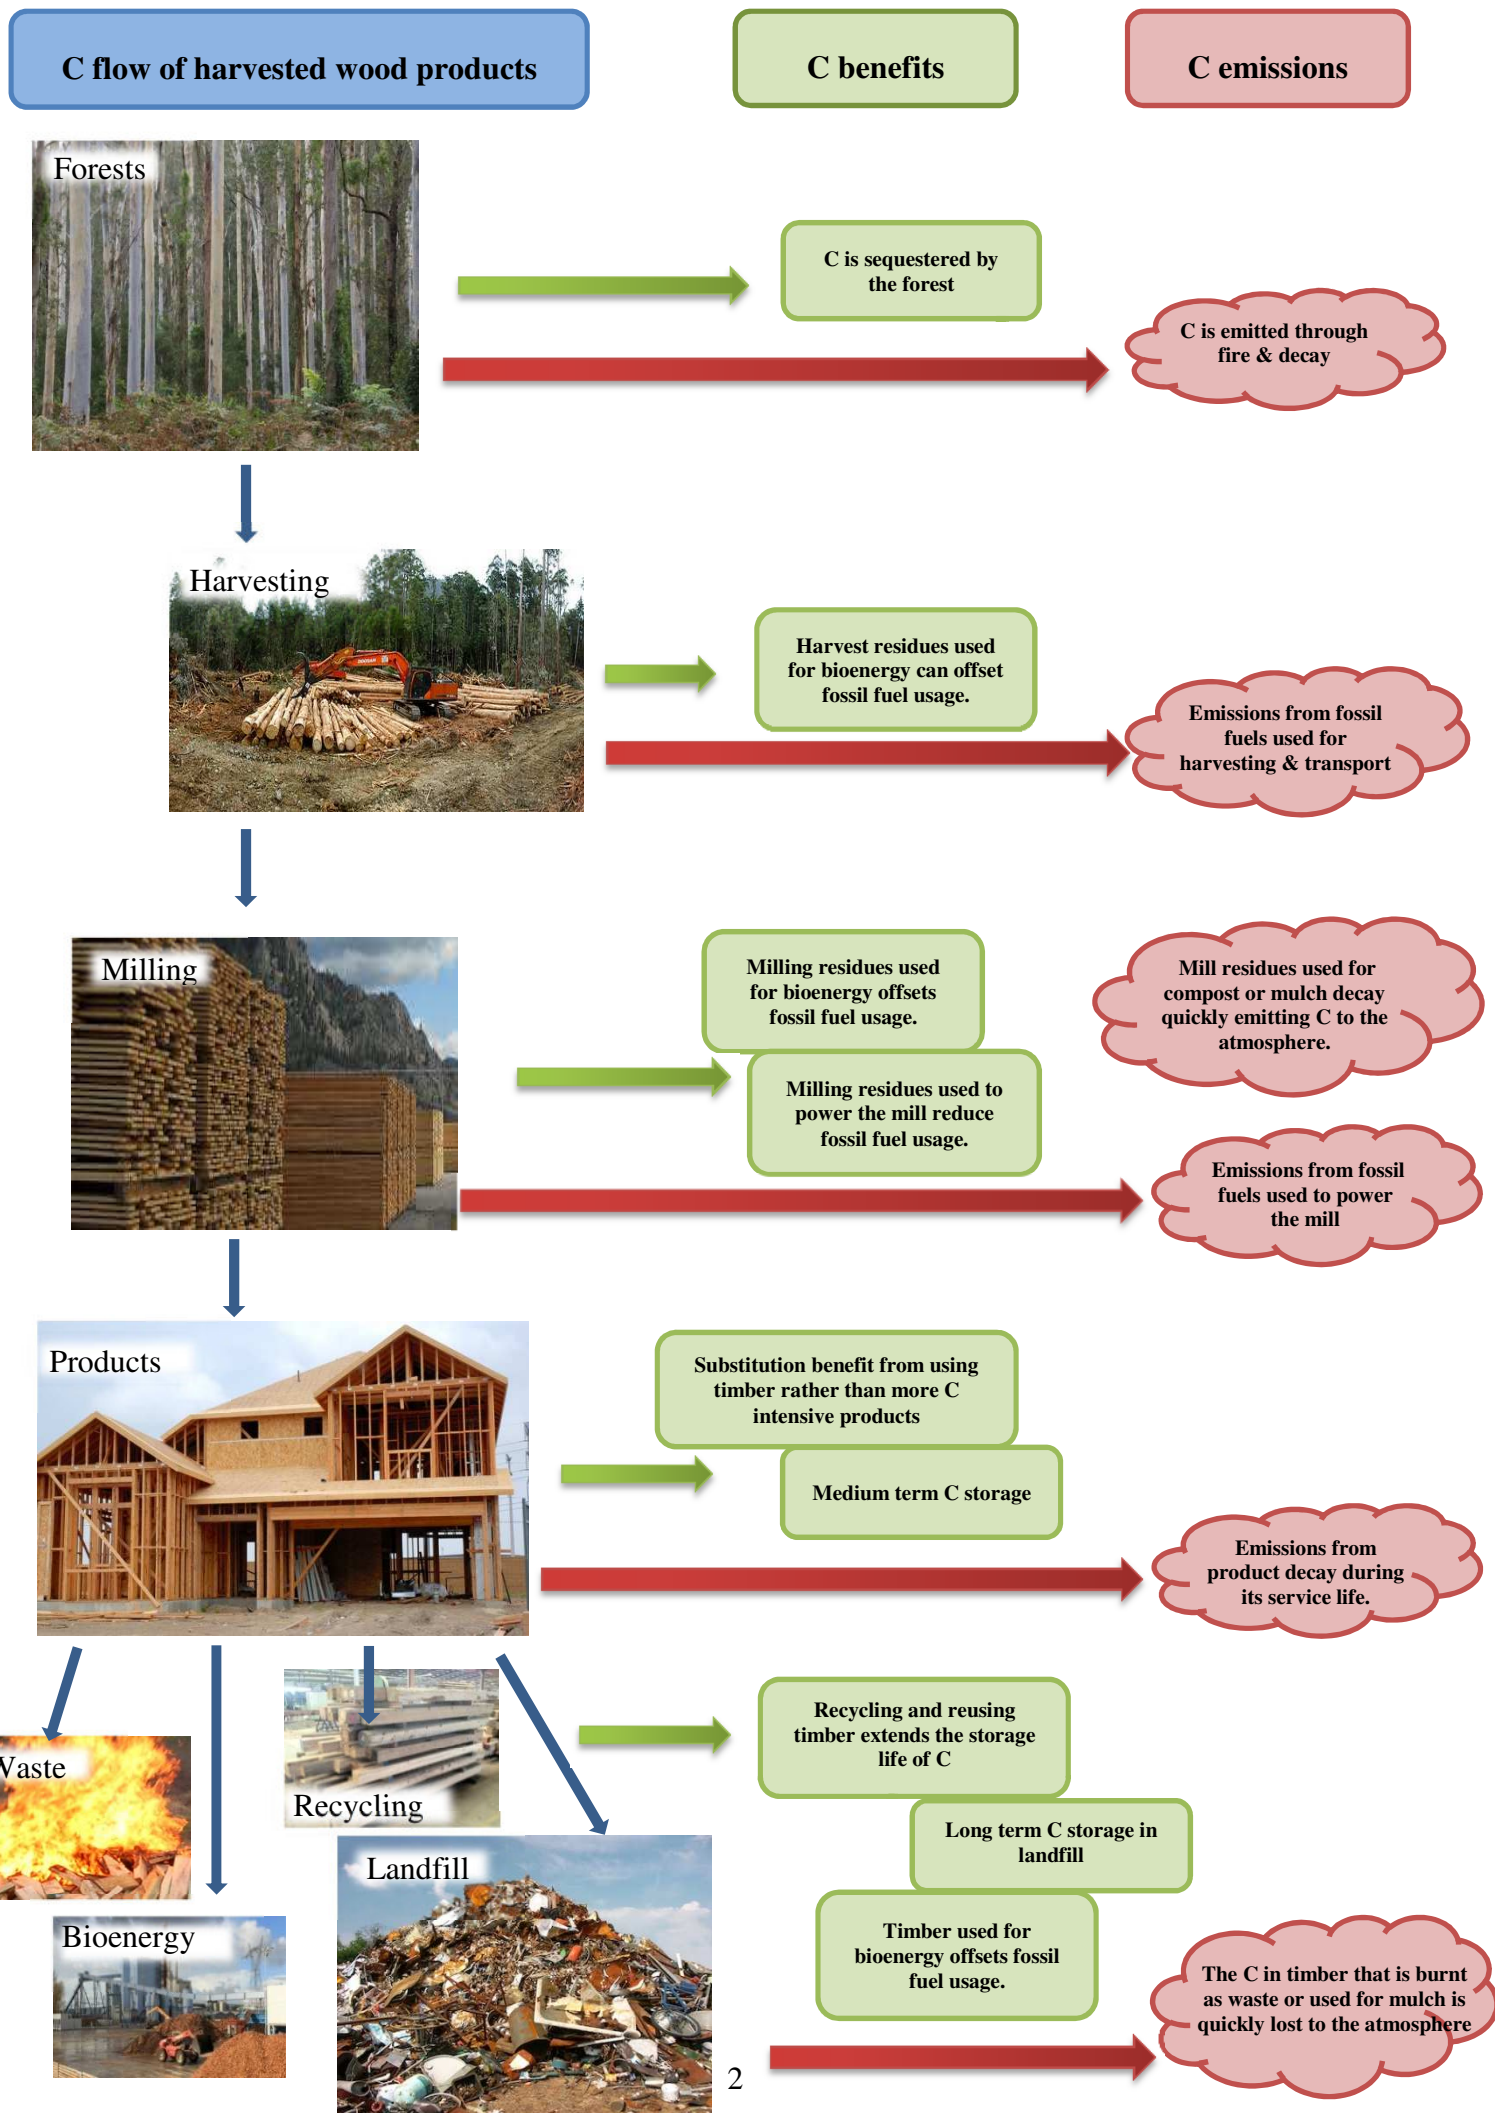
C flow of harvested wood products

C benefits

C emissions

Forests

C is sequestered by the forest

C is emitted through fire & decay

Harvesting

Harvest residues used for bioenergy can offset fossil fuel usage.

Emissions from fossil fuels used for harvesting & transport

Milling

Milling residues used for bioenergy offsets fossil fuel usage.

Milling residues used to power the mill reduce fossil fuel usage.

Mill residues used for compost or mulch decay quickly emitting C to the atmosphere.

Emissions from fossil fuels used to power the mill

Products

Substitution benefit from using timber rather than more C intensive products

Medium term C storage

Emissions from product decay during its service life.

Vaste

Recycling

Landfill

Bioenergy

Recycling and reusing timber extends the storage life of C

Long term C storage in landfill

Timber used for bioenergy offsets fossil fuel usage.

The C in timber that is burnt as waste or used for mulch is quickly lost to the atmosphere

2